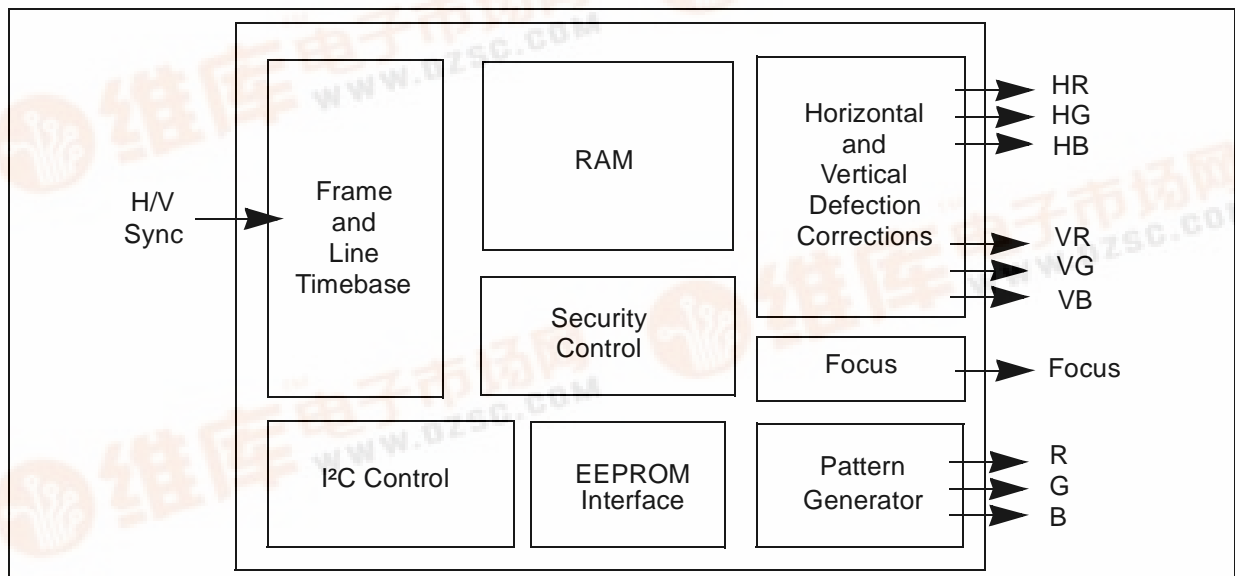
H/V Sync

Frame and Line Timebase

RAM

Horizontal and Vertical Defection Corrections

HR
HG
HB

VR
VG
VB

Security Control

Focus

Focus

I²C Control

EEPROM Interface

Pattern Generator

R
G
B

维库电子市场网
www.dzsc.com